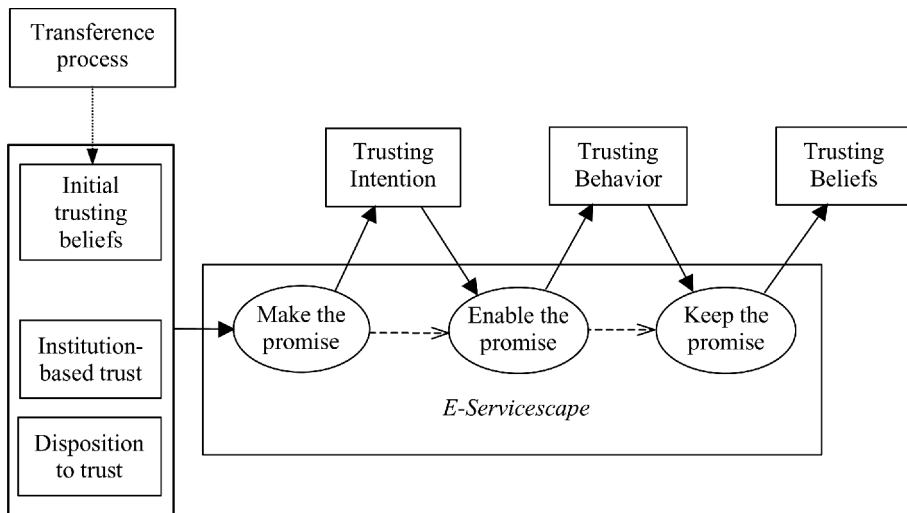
Transference process

Initial trusting beliefs

Institution-based trust

Disposition to trust

Trusting Intention

Trusting Behavior

Trusting Beliefs

Make the promise

Enable the promise

Keep the promise

E-Servicescape